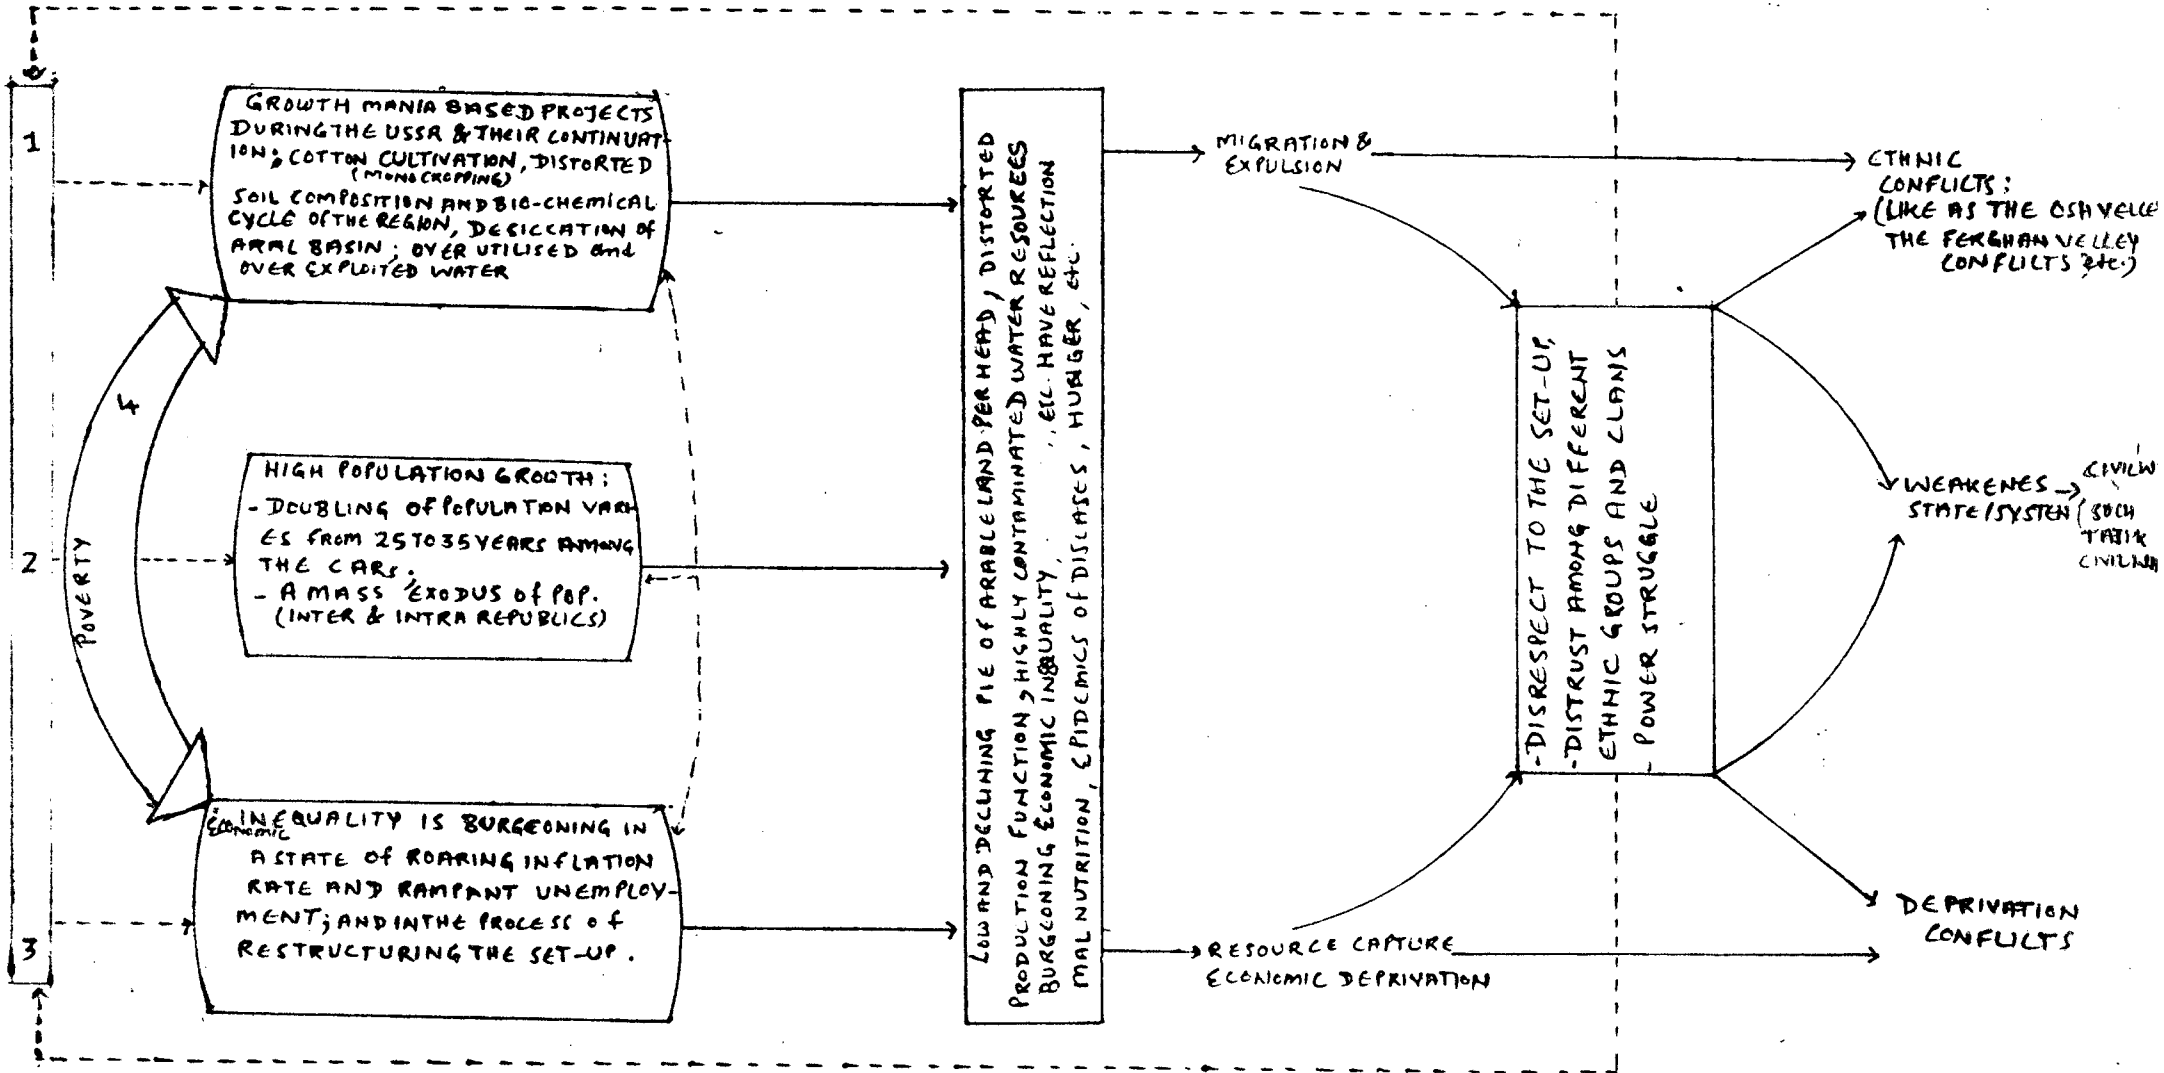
1

2

3

4

POVERTY

GROWTH MANIA BASED PROJECTS DURING THE USSR & THEIR CONTINUATION; COTTON CULTIVATION, DISTORTED (MONOCROPPING) SOIL COMPOSITION AND BIO-CHEMICAL CYCLE OF THE REGION, DESICCATION OF ARAL BASIN; OVER UTILISED and OVER EXPLOITED WATER

HIGH POPULATION GROWTH:
- DOUBLING OF POPULATION VARIES FROM 25 TO 35 YEARS AMONG THE CARs.
- A MASS EXODUS of POP. (INTER & INTRA REPUBLICS)

Economic INEQUALITY IS BURGEONING IN A STATE OF ROARING INFLATION RATE AND RAMPANT UNEMPLOYMENT; AND IN THE PROCESS of RESTRUCTURING THE SET-UP.

LOW AND DECLINING PIE OF ARABLE LAND PER HEAD, DISTORTED PRODUCTION FUNCTION, HIGHLY CONTAMINATED WATER RESOURCES BURGEONING ECONOMIC INEQUALITY, ETC. HAVE REFLECTION MAL NUTRITION, EPIDEMICS of DISEASES, HUNGER, etc.

MIGRATION & EXPULSION

RESOURCE CAPTURE ECONOMIC DEPRIVATION

-DISRESPECT TO THE SET-UP,
-DISTRUST AMONG DIFFERENT ETHNIC GROUPS AND CLANS
POWER STRUGGLE

ETHNIC CONFLICTS: (LIKE AS THE OSH VELLE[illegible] THE FERGHAN VELLEY CONFLICTS etc.)

WEAKENES STATE/SYSTEM → CIVIL W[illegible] (SUCH TAJIK CIVIL W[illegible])

DEPRIVATION CONFLICTS